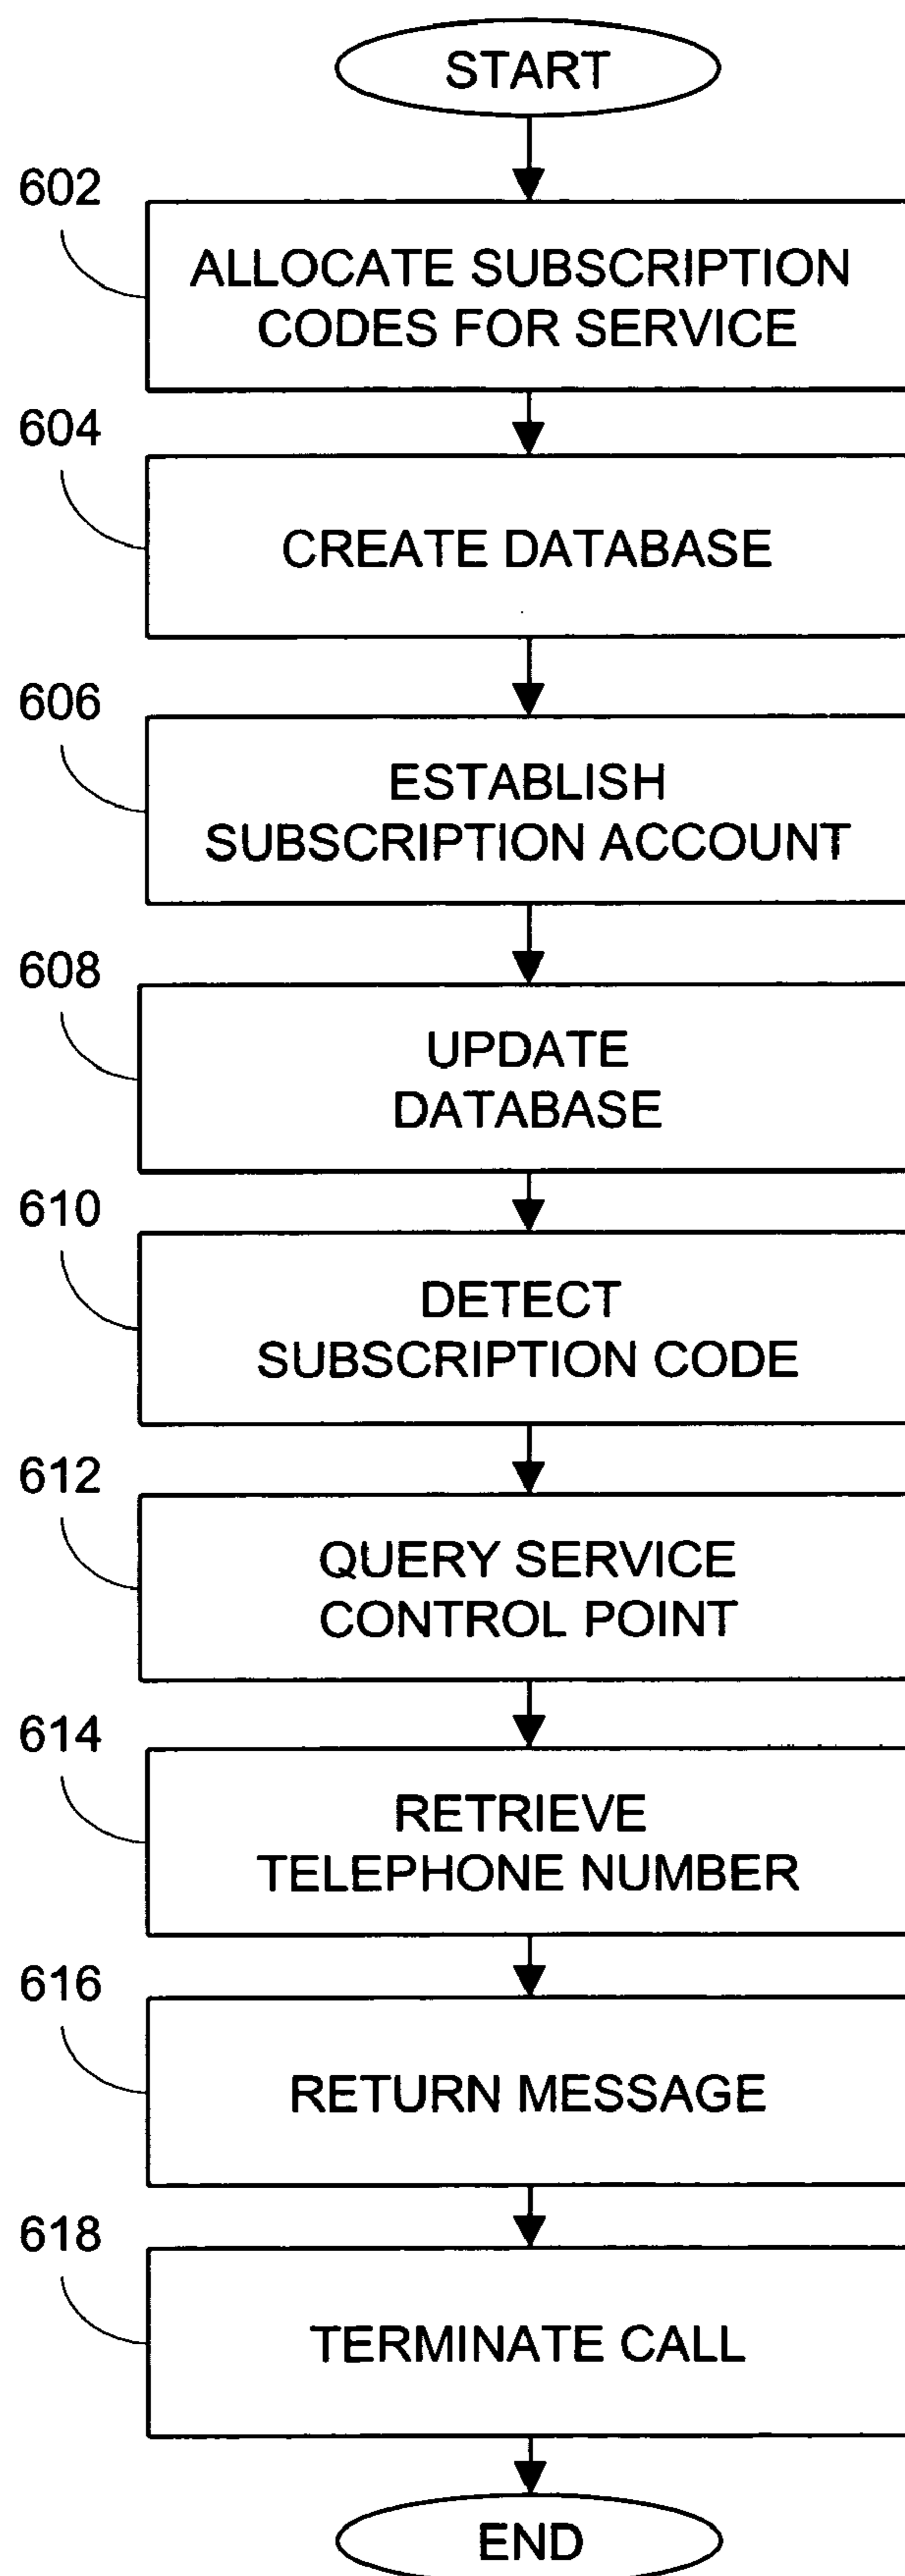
START

602

ALLOCATE SUBSCRIPTION CODES FOR SERVICE

604

CREATE DATABASE

606

ESTABLISH SUBSCRIPTION ACCOUNT

608

UPDATE DATABASE

610

DETECT SUBSCRIPTION CODE

612

QUERY SERVICE CONTROL POINT

614

RETRIEVE TELEPHONE NUMBER

616

RETURN MESSAGE

618

TERMINATE CALL

END